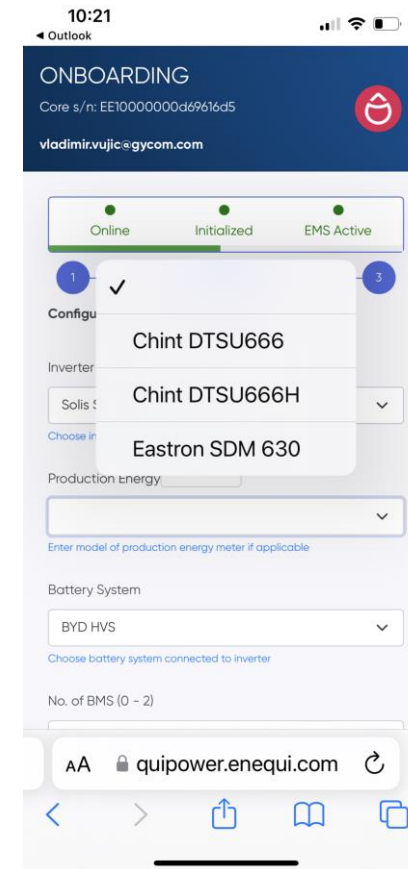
10:21
◀ Outlook

ONBOARDING
Core s/n: EE10000000d69616d5
vladimir.vujic@gycom.com

Online
Initialized
EMS Active

1
3

Configu

Inverter
Solis S
Choose in

✓
Chint DTSU666
Chint DTSU666H
Eastron SDM 630

Production Energy

Enter model of production energy meter if applicable

Battery System
BYD HVS
Choose battery system connected to inverter

No. of BMS (0 - 2)

AA quipower.enequi.com